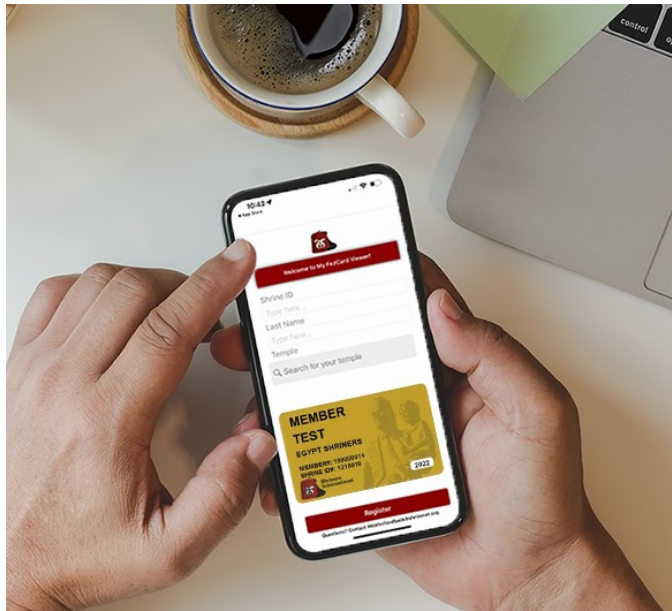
control

10:42
◂ App Store

Welcome to My FezCard Viewer!

Shrine ID
Type here...
Last Name
Type here...
Temple
Search for your temple

MEMBER
TEST
EGYPT SHRINERS
MEMBER#: 199000214
SHRINE ID#: 1210810
Shriners International
2022

Register

Questions? Contact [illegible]